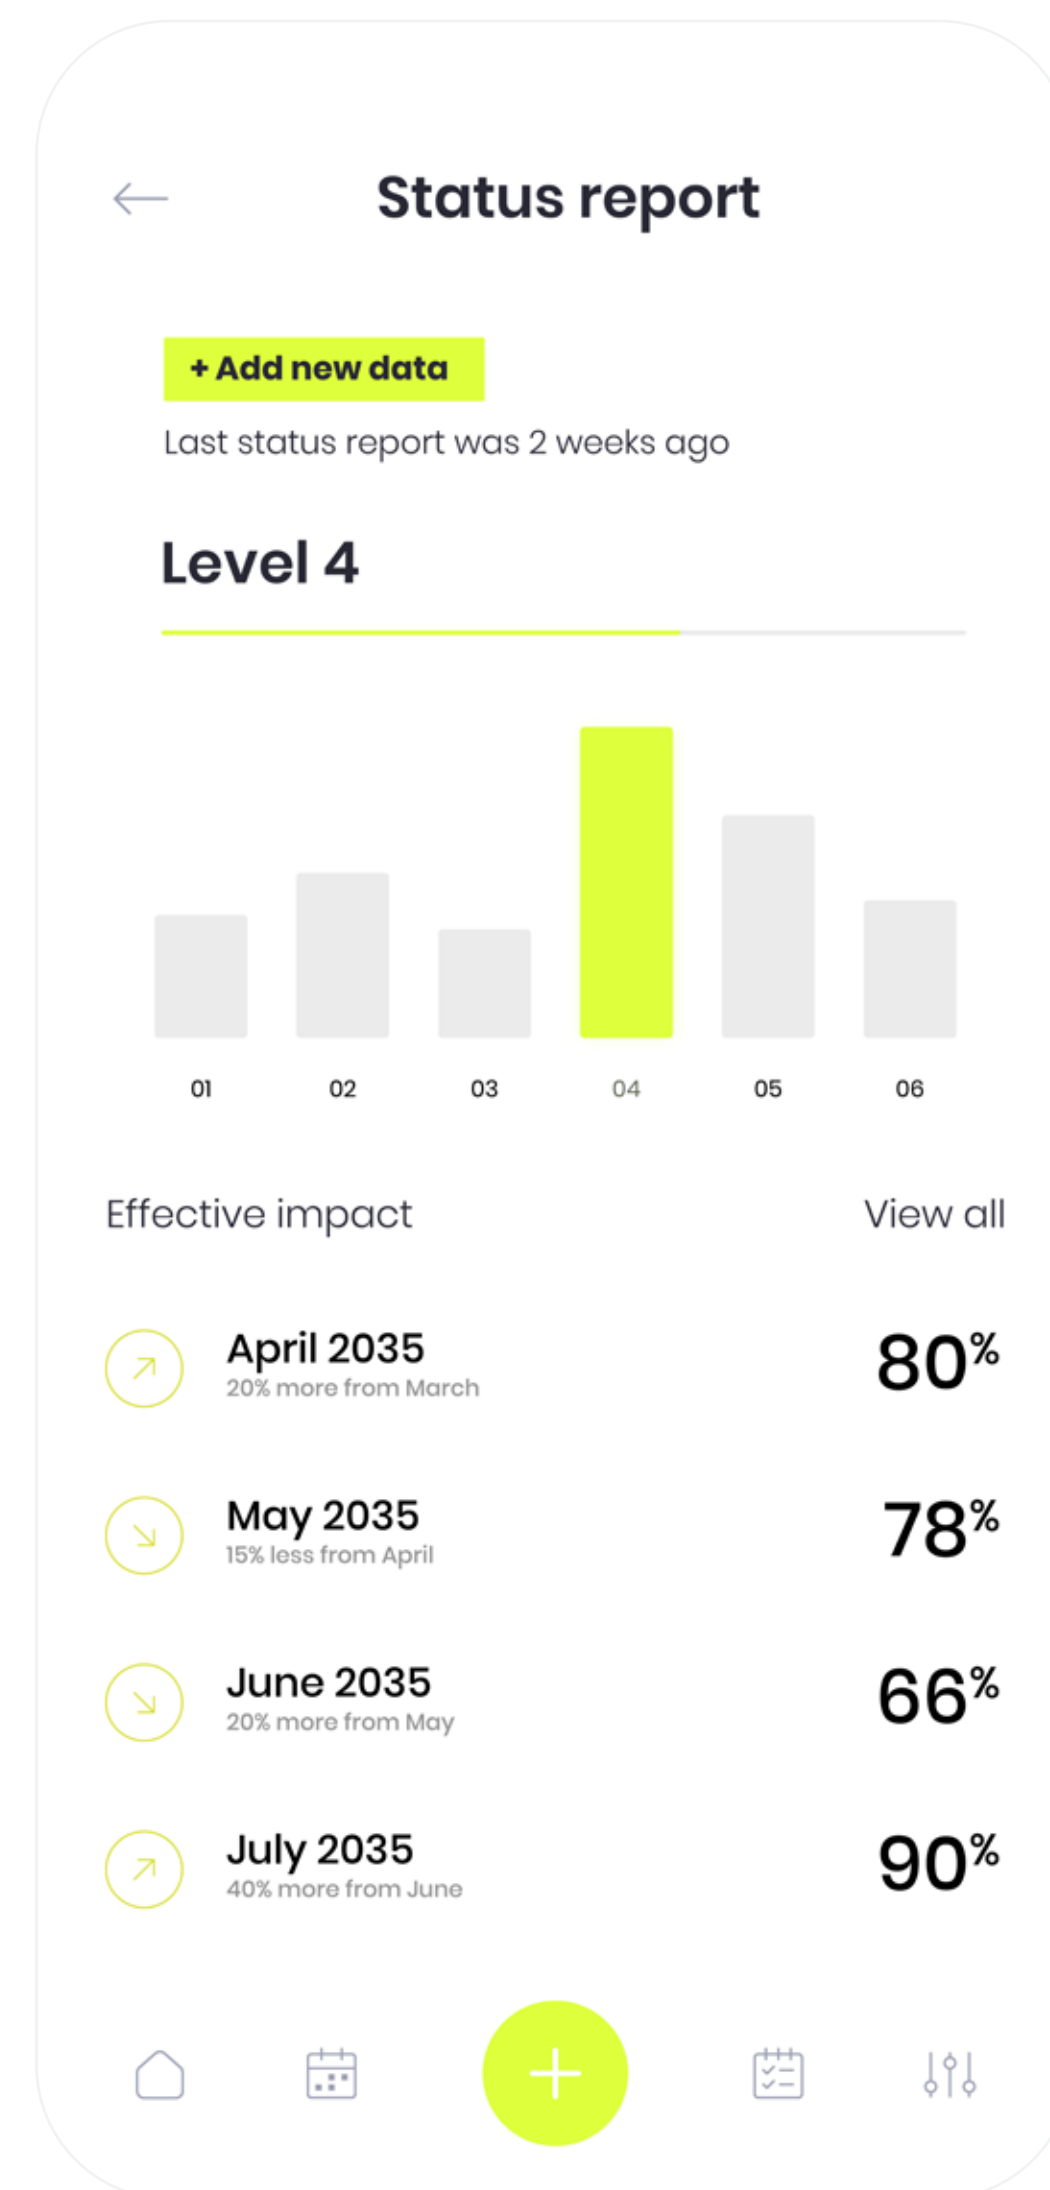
Status report

+ Add new data

Last status report was 2 weeks ago

Level 4

01 02 03 04 05 06

Effective impact

View all

April 2035
20% more from March
80%

May 2035
15% less from April
78%

June 2035
20% more from May
66%

July 2035
40% more from June
90%